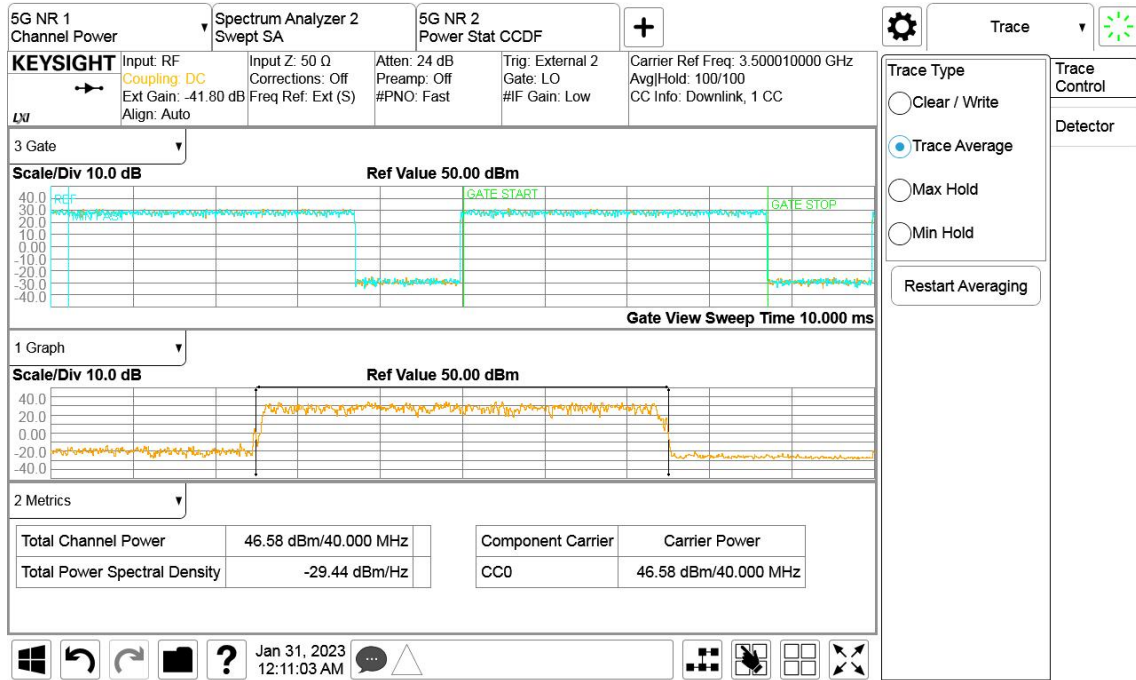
5G NR 1
Channel Power

Spectrum Analyzer 2
Swept SA

5G NR 2
Power Stat CCDF

+

Trace

KEYSIGHT

Input: RF
Coupling: DC
Ext Gain: -41.80 dB
Align: Auto

Input Z: 50 Ω
Corrections: Off
Freq Ref: Ext (S)

Atten: 24 dB
Preamp: Off
#PNO: Fast

Trig: External 2
Gate: LO
#IF Gain: Low

Carrier Ref Freq: 3.500010000 GHz
Avg|Hold: 100/100
CC Info: Downlink, 1 CC

LXI

3 Gate

Scale/Div 10.0 dB

Ref Value 50.00 dBm

40.0
30.0
20.0
10.0
0.00
-10.0
-20.0
-30.0
-40.0

REF
TRIG FAST
GATE START
GATE STOP

Gate View Sweep Time 10.000 ms

1 Graph

Scale/Div 10.0 dB

Ref Value 50.00 dBm

40.0
20.0
0.00
-20.0
-40.0

2 Metrics

| Total Channel Power | 46.58 dBm/40.000 MHz |
|---|---|
| Total Power Spectral Density | -29.44 dBm/Hz |

| Component Carrier | Carrier Power |
|---|---|
| CC0 | 46.58 dBm/40.000 MHz |

Trace Type
Clear / Write
Trace Average
Max Hold
Min Hold
Restart Averaging

Trace Control

Detector

Jan 31, 2023
12:11:03 AM